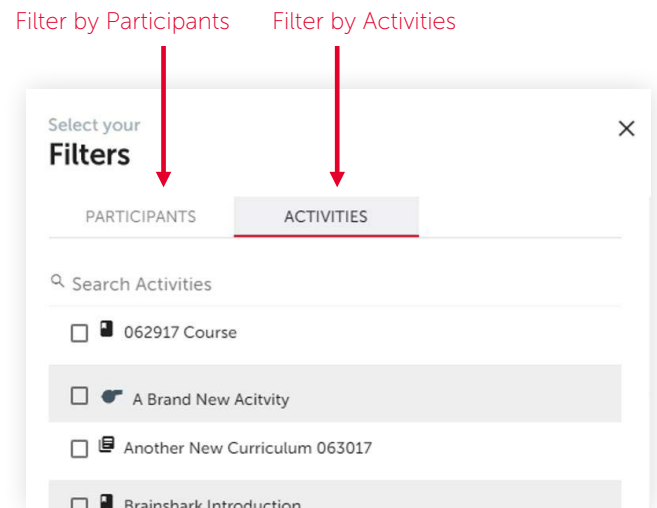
Filter by Participants Filter by Activities

Select your
Filters

×

PARTICIPANTS

ACTIVITIES

Search Activities

062917 Course

A Brand New Acitvity

Another New Curriculum 063017

Brainshark Introduction